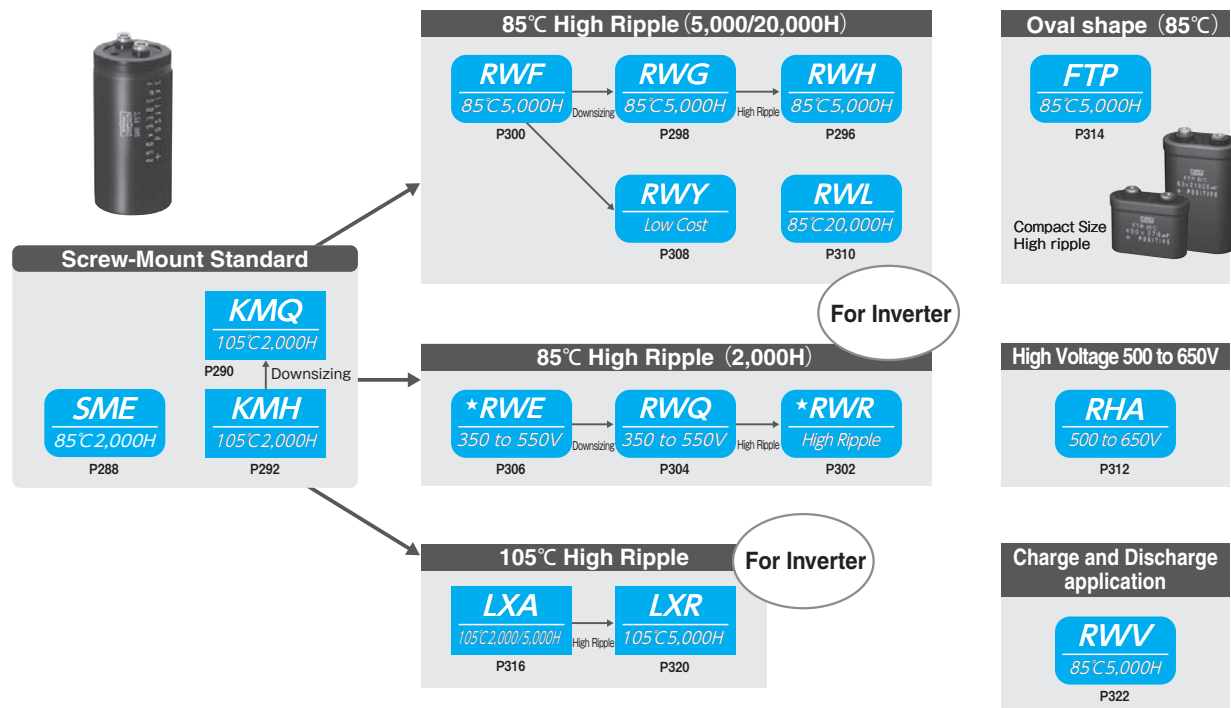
85℃ High Ripple (5,000/20,000H)

RWF
85℃5,000H
P300

Downsizing

RWG
85℃5,000H
P298

High Ripple

RWH
85℃5,000H
P296

RWY
Low Cost
P308

RWL
85℃20,000H
P310

Oval shape (85℃)

FTP
85℃5,000H
P314

Compact Size
High ripple

Screw-Mount Standard

KMQ
105℃2,000H
P290

Downsizing

SME
85℃2,000H
P288

KMH
105℃2,000H
P292

For Inverter

85℃ High Ripple (2,000H)

*RWE
350 to 550V
P306

Downsizing

RWQ
350 to 550V
P304

High Ripple

*RWR
High Ripple
P302

High Voltage 500 to 650V

RHA
500 to 650V
P312

105℃ High Ripple

For Inverter

LXA
105℃2,000/5,000H
P316

High Ripple

LXR
105℃5,000H
P320

Charge and Discharge application

RWV
85℃5,000H
P322